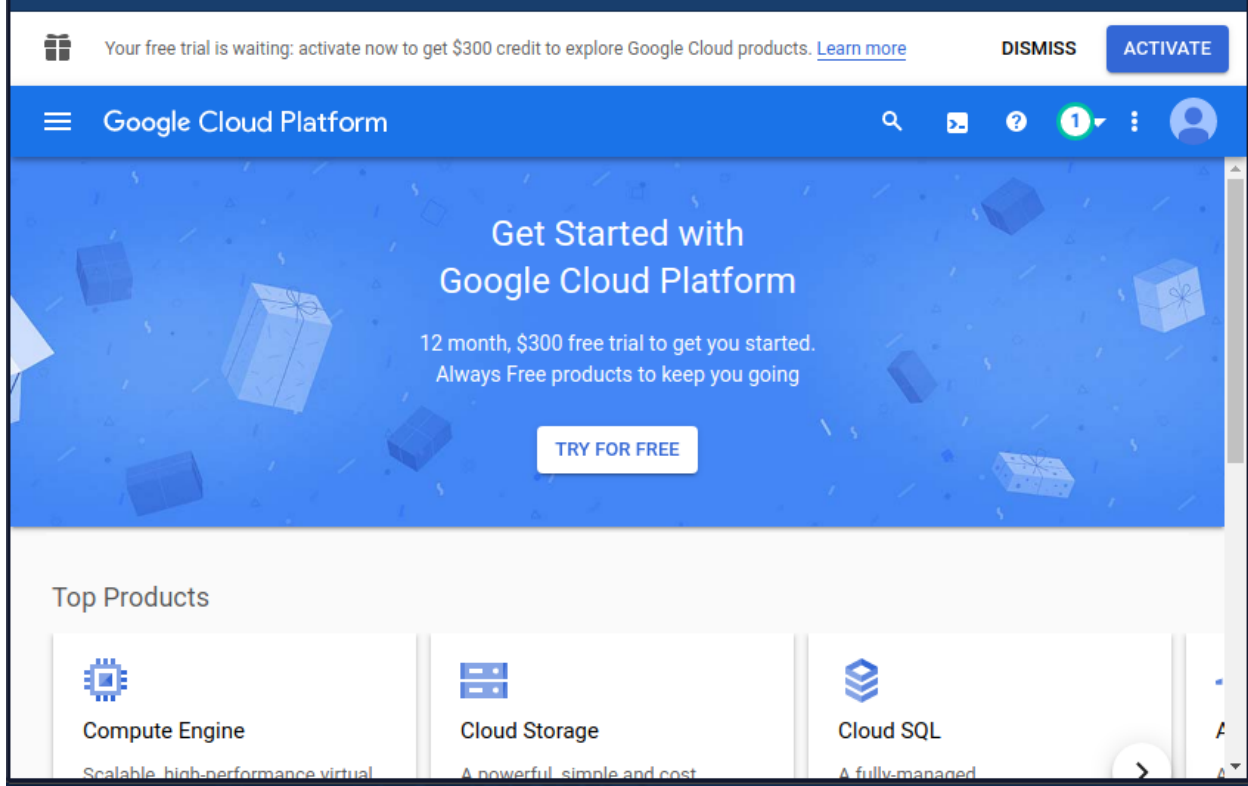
Your free trial is waiting: activate now to get $300 credit to explore Google Cloud products. Learn more

DISMISS

ACTIVATE

Google Cloud Platform

1

Get Started with
Google Cloud Platform

12 month, $300 free trial to get you started.
Always Free products to keep you going

TRY FOR FREE

Top Products

Compute Engine

Scalable, high-performance virtual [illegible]

Cloud Storage

A powerful, simple and cost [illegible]

Cloud SQL

A fully-managed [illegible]

A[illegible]